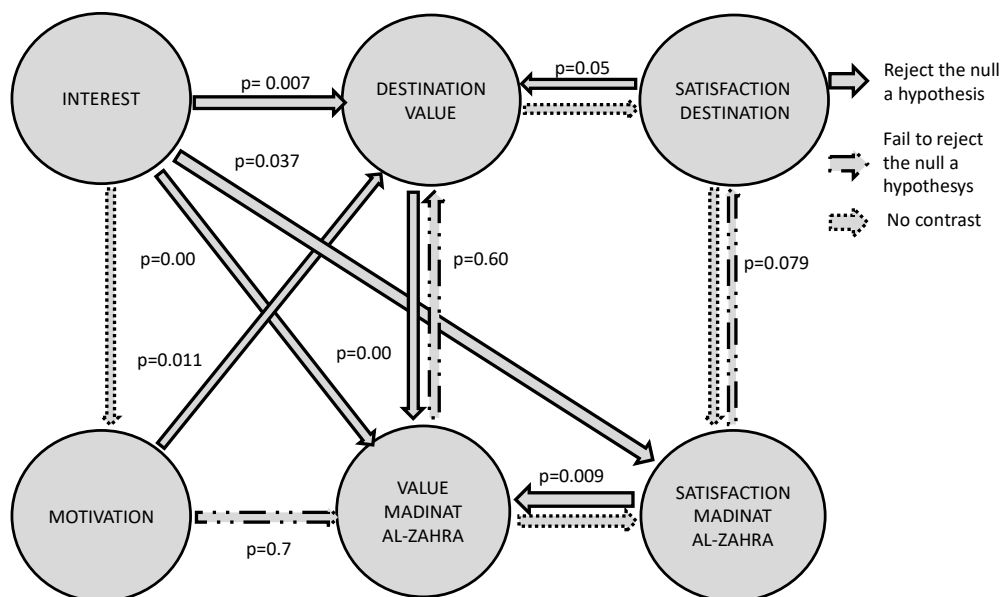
INTEREST

p= 0.007

DESTINATION VALUE

p=0.05

SATISFACTION DESTINATION

Reject the null a hypothesis

Fail to reject the null a hypothesys

No contrast

p=0.037

p=0.00

p=0.60

p=0.079

p=0.011

p=0.00

MOTIVATION

p=0.7

VALUE MADINAT AL-ZAHRA

p=0.009

SATISFACTION MADINAT AL-ZAHRA